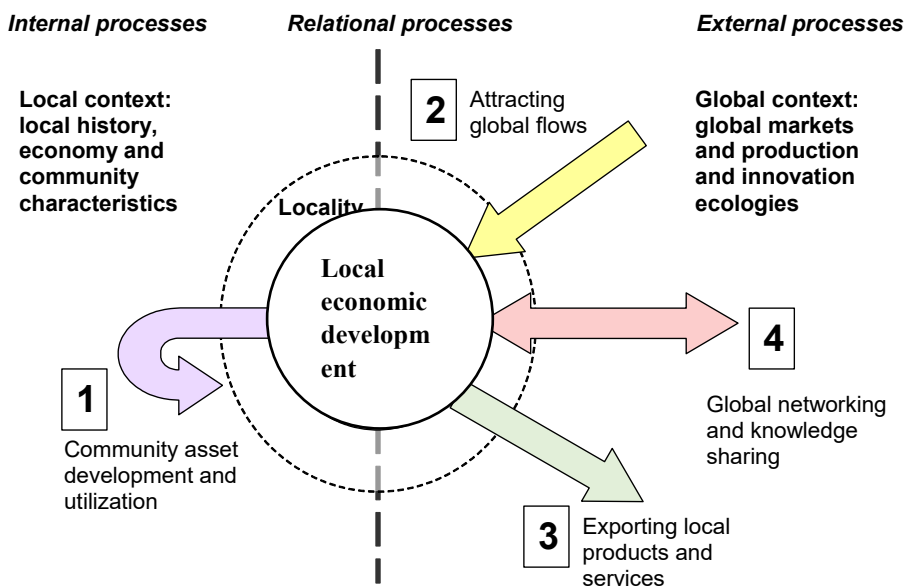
Internal processes

Relational processes

External processes

Local context: local history, economy and community characteristics

2

Attracting global flows

Global context: global markets and production and innovation ecologies

Locality

Local economic developm ent

4

1

Community asset development and utilization

Global networking and knowledge sharing

3

Exporting local products and services